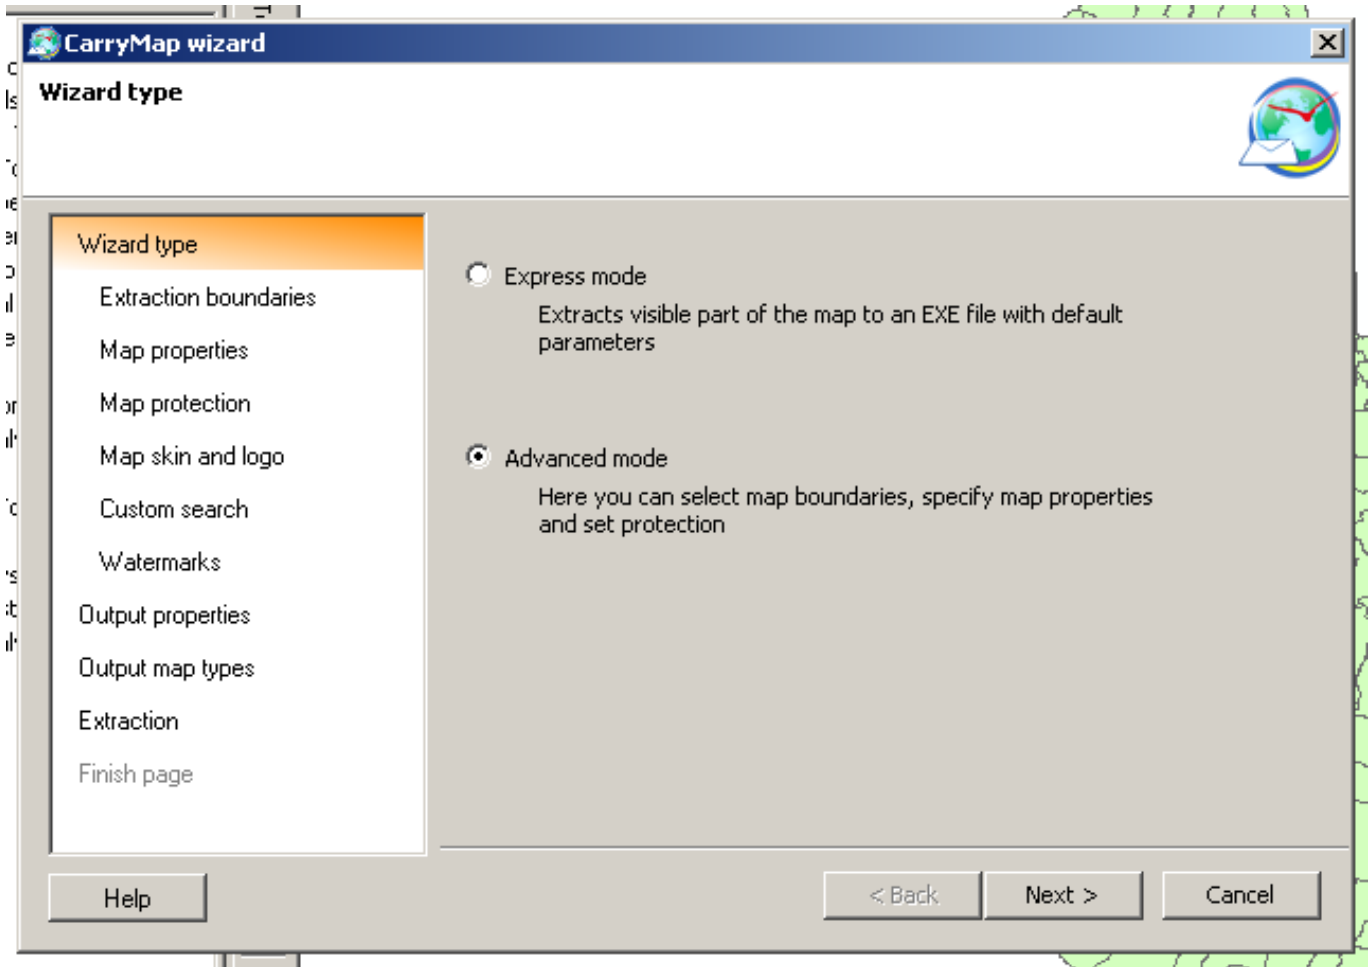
CarryMap wizard

Wizard type

Wizard type
Extraction boundaries
Map properties
Map protection
Map skin and logo
Custom search
Watermarks
Output properties
Output map types
Extraction
Finish page

Express mode
Extracts visible part of the map to an EXE file with default parameters

Advanced mode
Here you can select map boundaries, specify map properties and set protection

Help
< Back
Next >
Cancel